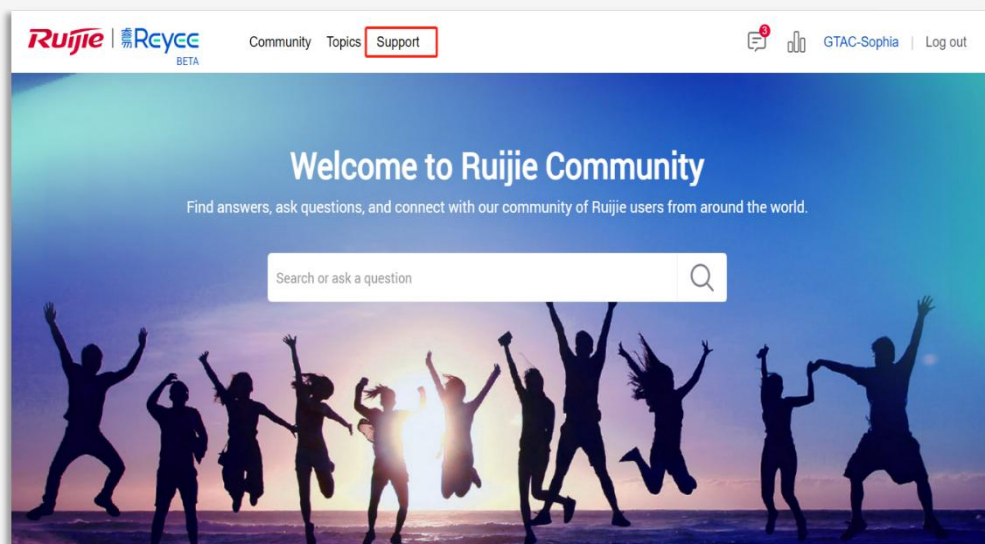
Ruijie | Reyee BETA

Community Topics Support

3

GTAC-Sophia | Log out

Welcome to Ruijie Community

Find answers, ask questions, and connect with our community of Ruijie users from around the world.

Search or ask a question